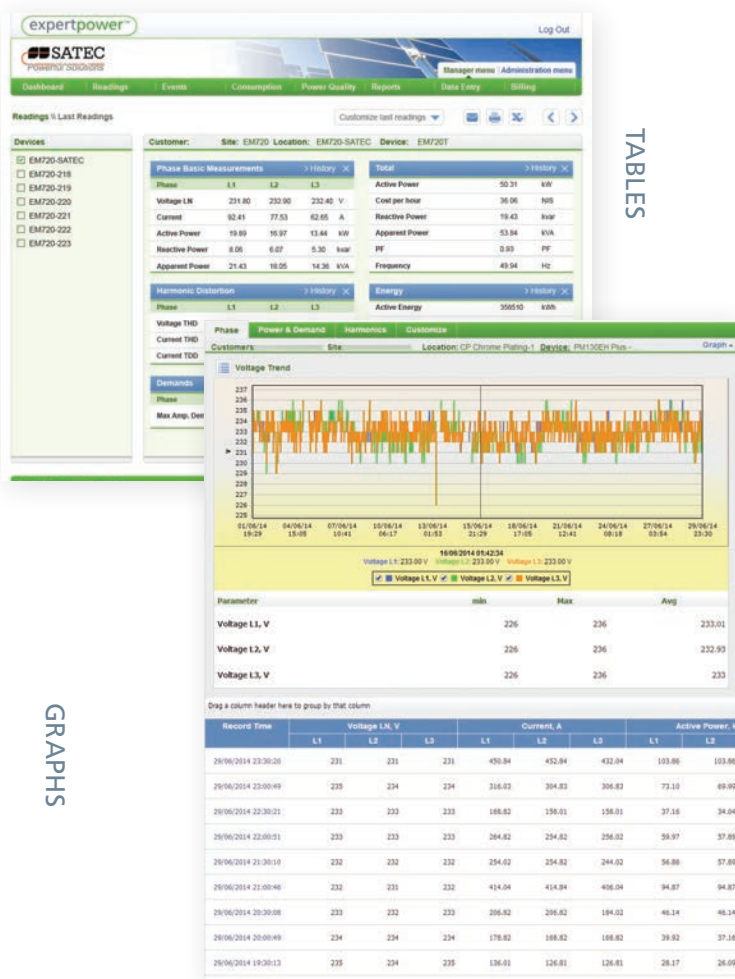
expertpower

Log Out

SATEC
Powerful Solutions

Manager menu | Administration menu

Dashboard | Readings | Events | Consumption | Power Quality | Reports | Data Entry | Billing

Readings \\ Last Readings

Customize last readings

TABLES

Devices
EM720-SATEC
EM720-218
EM720-219
EM720-220
EM720-221
EM720-222
EM720-223

Customer: Site: EM720 Location: EM720-SATEC Device: EM720T

Phase Basic Measurements > History

| Phase | L1 | L2 | L3 | |
|---|---|---|---|---|
| Voltage LN | 231.80 | 232.90 | 232.40 | V |
| Current | 92.41 | 77.53 | 62.65 | A |
| Active Power | 19.89 | 16.97 | 13.44 | kW |
| Reactive Power | 8.06 | 6.07 | 5.30 | kvar |
| Apparent Power | 21.43 | 18.05 | 14.36 | kVA |

Total > History

| | | |
|---|---|---|
| Active Power | 50.31 | kW |
| Cost per hour | 36.06 | NIS |
| Reactive Power | 19.43 | kvar |
| Apparent Power | 53.84 | kVA |
| PF | 0.93 | PF |
| Frequency | 49.94 | Hz |

Harmonic Distortion > History

Phase L1 L2 L3
Voltage THD
Current THD
Current TDD

Energy > History
Active Energy 358510 kWh

Demands
Phase
Max Amp. Dem

Phase | Power & Demand | Harmonics | Customize

Customers: Site: Location: CP Chrome Plating-1 Device: PM130EH Plus - Graph

Voltage Trend

237 236 235 234 233 232 231 230 229 228 227 226 225

01/06/14 19:29 | 04/06/14 15:05 | 07/06/14 10:41 | 10/06/14 06:17 | 13/06/14 01:53 | 15/06/14 21:29 | 18/06/14 17:05 | 21/06/14 12:41 | 24/06/14 08:18 | 27/06/14 03:54 | 29/06/14 23:30

16/06/2014 01:42:34
Voltage L1: 233.00 V Voltage L2: 233.00 V Voltage L3: 233.00 V

Voltage L1, V | Voltage L2, V | Voltage L3, V

| Parameter | min | Max | Avg |
|---|---|---|---|
| Voltage L1, V | 226 | 236 | 233.01 |
| Voltage L2, V | 226 | 236 | 232.93 |
| Voltage L3, V | 226 | 236 | 233 |

GRAPHS

Drag a column header here to group by that column

| Record Time | Voltage LN, V L1 | L2 | L3 | Current, A L1 | L2 | L3 | Active Power, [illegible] L1 | L2 |
|---|---|---|---|---|---|---|---|---|
| 29/06/2014 23:30:26 | 231 | 231 | 231 | 450.84 | 452.84 | 432.04 | 103.86 | 103.86 |
| 29/06/2014 23:00:49 | 235 | 234 | 234 | 316.03 | 304.83 | 306.83 | 73.10 | 69.99 |
| 29/06/2014 22:30:21 | 233 | 233 | 233 | 168.82 | 158.01 | 158.01 | 37.16 | 34.04 |
| 29/06/2014 22:00:51 | 233 | 233 | 233 | 264.82 | 254.82 | 256.02 | 59.97 | 57.69 |
| 29/06/2014 21:30:10 | 232 | 232 | 232 | 254.02 | 254.82 | 244.02 | 56.86 | 57.69 |
| 29/06/2014 21:00:46 | 232 | 231 | 232 | 414.04 | 414.84 | 406.04 | 94.87 | 94.87 |
| 29/06/2014 20:30:08 | 233 | 232 | 233 | 206.82 | 206.82 | 184.02 | 46.14 | 46.14 |
| 29/06/2014 20:00:49 | 234 | 234 | 234 | 178.82 | 168.82 | 168.82 | 39.92 | 37.16 |
| 29/06/2014 19:30:13 | 235 | 234 | 235 | 136.01 | 126.81 | 126.81 | 28.17 | 26.09 |